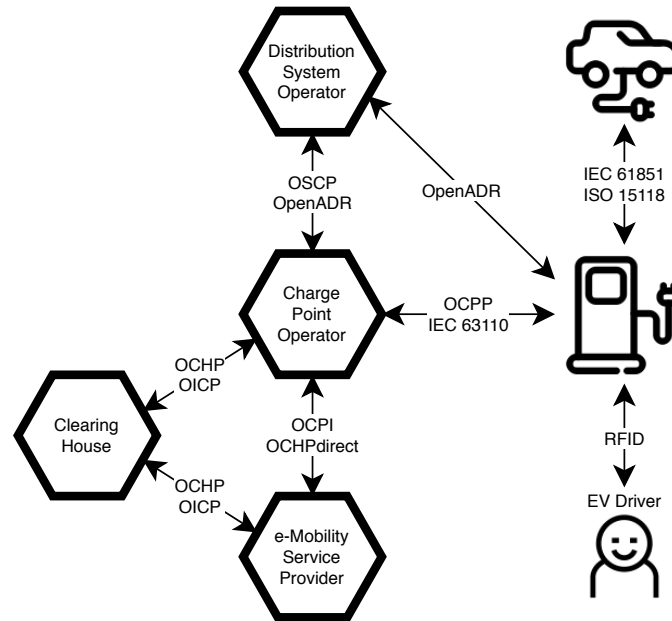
Distribution System Operator

OSCP
OpenADR

OpenADR

IEC 61851
ISO 15118

Charge Point Operator

OCPP
IEC 63110

OCHP
OICP

Clearing House

OCPI
OCHPdirect

RFID

OCHP
OICP

EV Driver

e-Mobility Service Provider